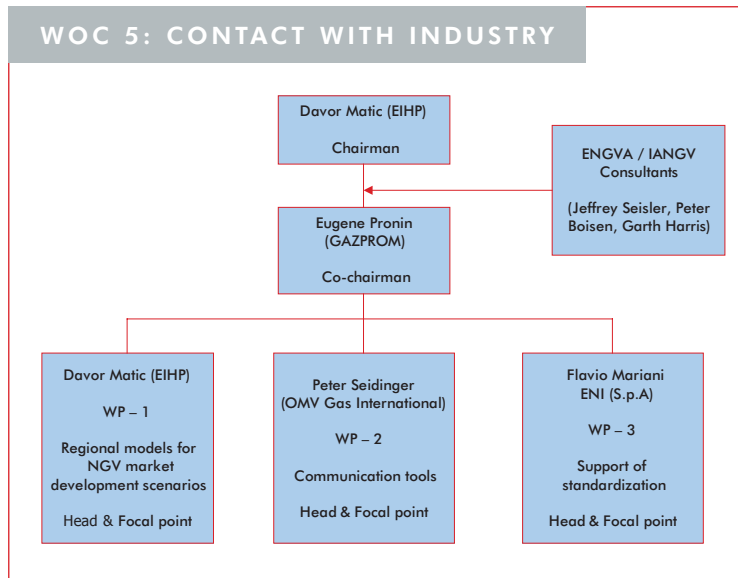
WOC 5: CONTACT WITH INDUSTRY

Davor Matic (EIHP)

Chairman

ENGVA / IANGV Consultants

(Jeffrey Seisler, Peter Boisen, Garth Harris)

Eugene Pronin (GAZPROM)

Co-chairman

Davor Matic (EIHP)

WP – 1

Regional models for NGV market development scenarios

Head & Focal point

Peter Seidinger (OMV Gas International)

WP – 2

Communication tools

Head & Focal point

Flavio Mariani ENI (S.p.A)

WP – 3

Support of standardization

Head & Focal point